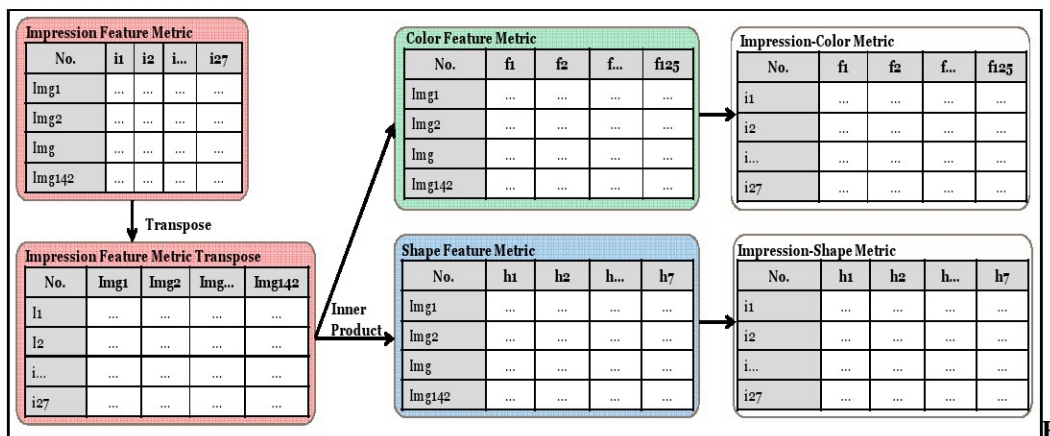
Impression Feature Metric

| No. | i1 | i2 | i... | i27 |
|---|---|---|---|---|
| Img1 | ... | ... | ... | ... |
| Img2 | ... | ... | ... | ... |
| Img | ... | ... | ... | ... |
| Img142 | ... | ... | ... | ... |

Transpose

Impression Feature Metric Transpose

| No. | Img1 | Img2 | Img... | Img142 |
|---|---|---|---|---|
| I1 | ... | ... | ... | ... |
| I2 | ... | ... | ... | ... |
| i... | ... | ... | ... | ... |
| i27 | ... | ... | ... | ... |

Inner Product

Color Feature Metric

| No. | f1 | f2 | f... | f125 |
|---|---|---|---|---|
| Img1 | ... | ... | ... | ... |
| Img2 | ... | ... | ... | ... |
| Img | ... | ... | ... | ... |
| Img142 | ... | ... | ... | ... |

Impression-Color Metric

| No. | f1 | f2 | f... | f125 |
|---|---|---|---|---|
| i1 | ... | ... | ... | ... |
| i2 | ... | ... | ... | ... |
| i... | ... | ... | ... | ... |
| i27 | ... | ... | ... | ... |

Shape Feature Metric

| No. | h1 | h2 | h... | h7 |
|---|---|---|---|---|
| Img1 | ... | ... | ... | ... |
| Img2 | ... | ... | ... | ... |
| Img | ... | ... | ... | ... |
| Img142 | ... | ... | ... | ... |

Impression-Shape Metric

| No. | h1 | h2 | h... | h7 |
|---|---|---|---|---|
| i1 | ... | ... | ... | ... |
| i2 | ... | ... | ... | ... |
| i... | ... | ... | ... | ... |
| i27 | ... | ... | ... | ... |